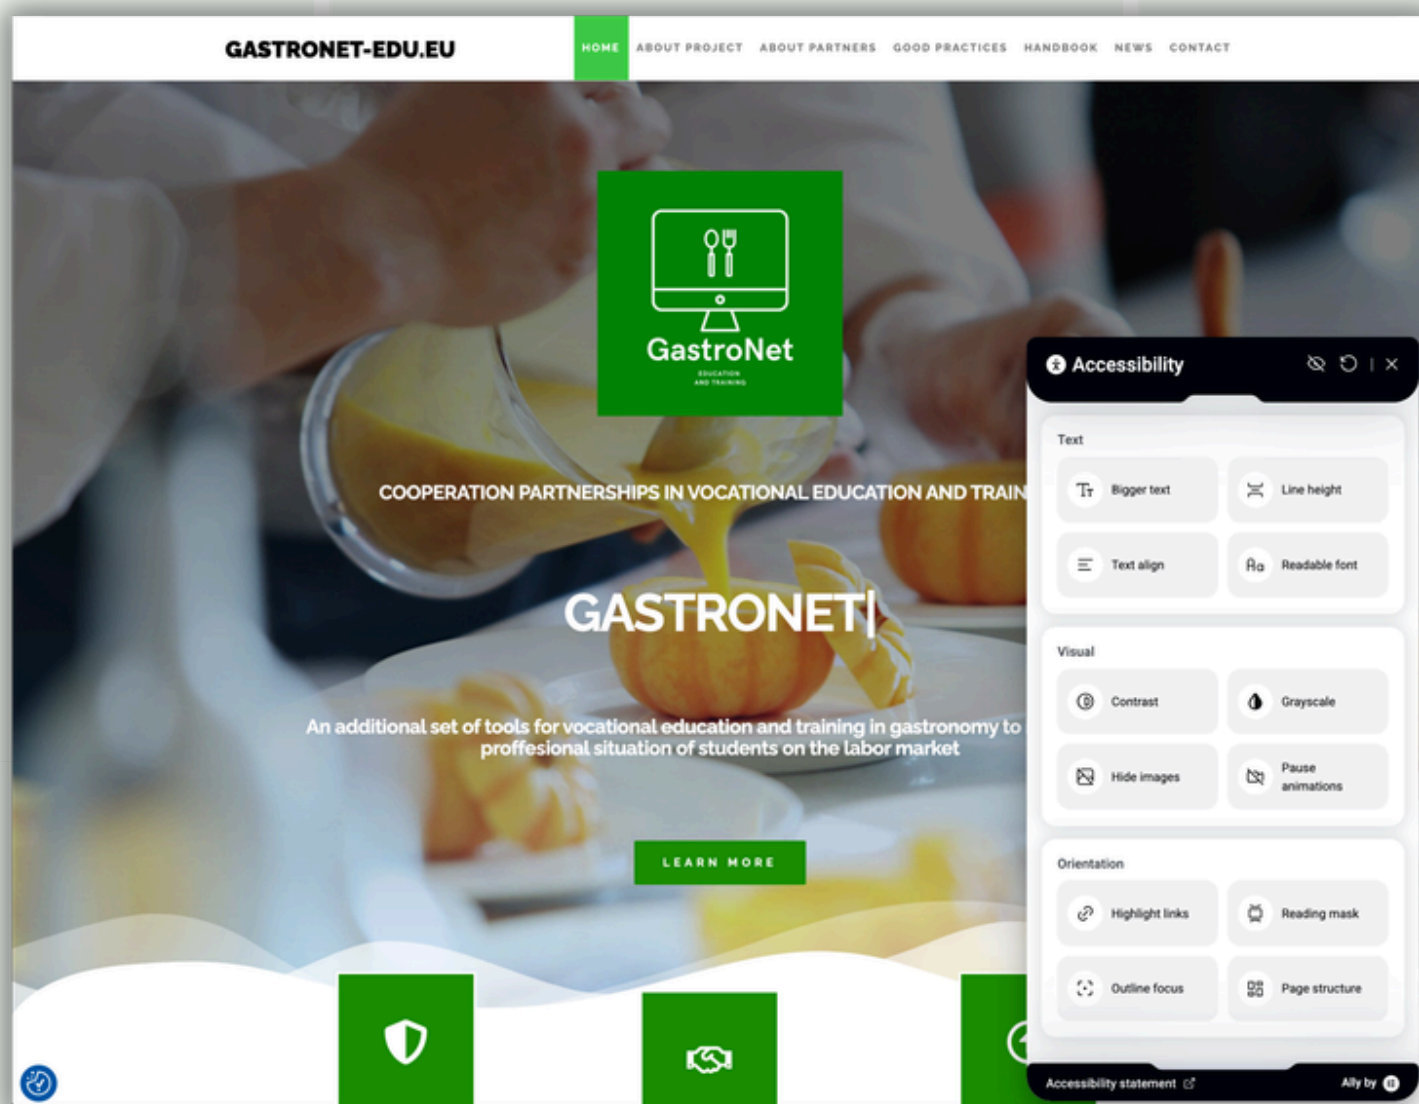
GASTRONET-EDU.EU

HOME ABOUT PROJECT ABOUT PARTNERS GOOD PRACTICES HANDBOOK NEWS CONTACT

GastroNet
EDUCATION AND TRAINING

COOPERATION PARTNERSHIPS IN VOCATIONAL EDUCATION AND TRAIN

GASTRONET|

An additional set of tools for vocational education and training in gastronomy to proffesional situation of students on the labor market

LEARN MORE

Accessibility

Text
Bigger text
Line height
Text align
Readable font

Visual
Contrast
Grayscale
Hide images
Pause animations

Orientation
Highlight links
Reading mask
Outline focus
Page structure

Accessibility statement
Ally by